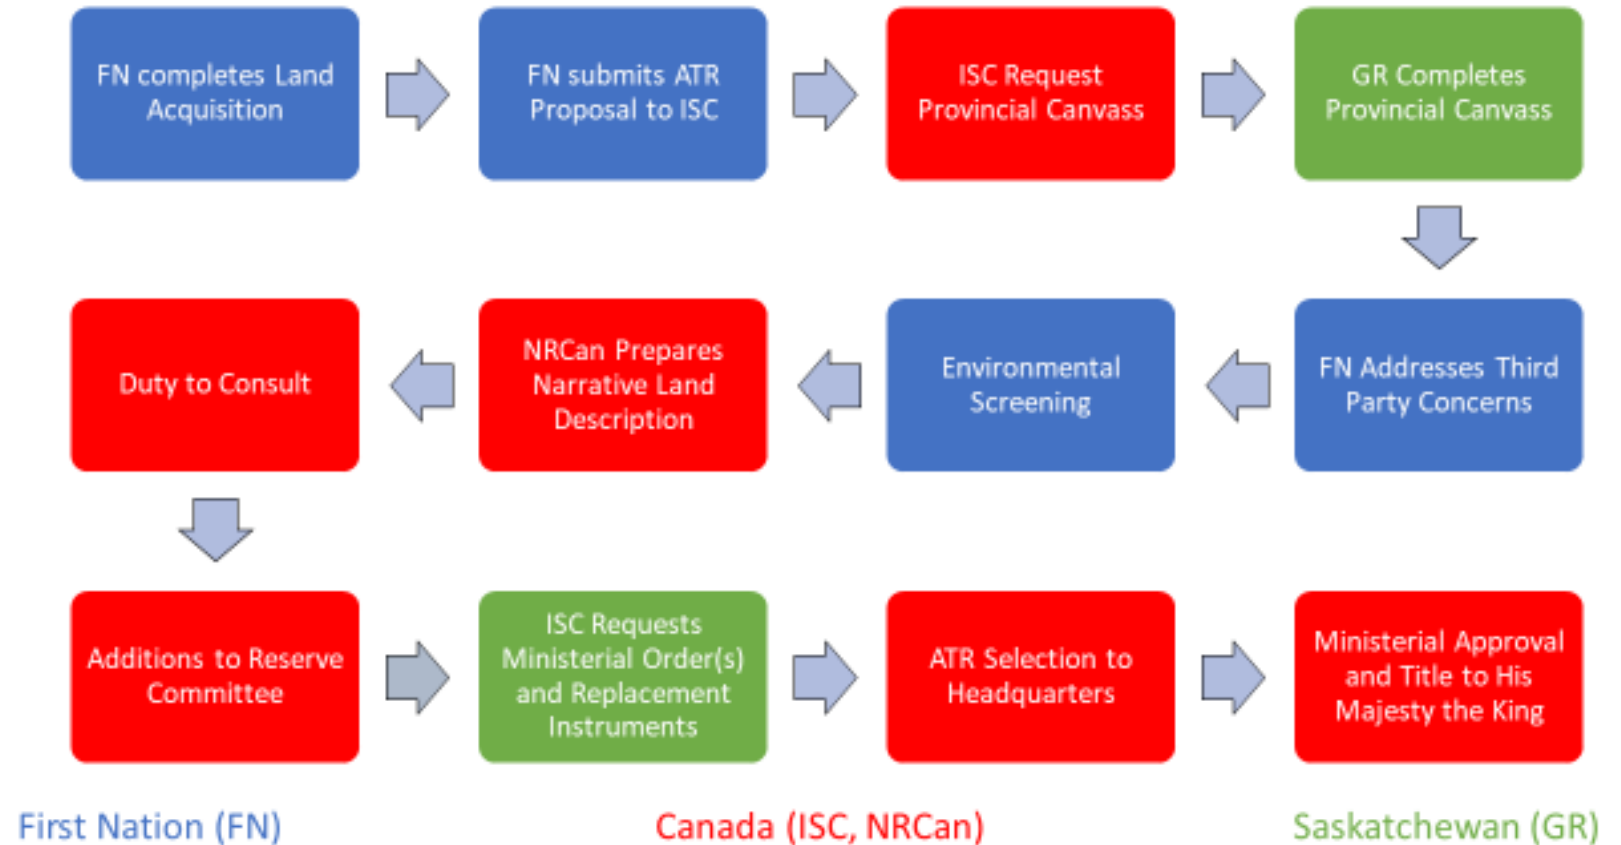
FN completes Land Acquisition

FN submits ATR Proposal to ISC

ISC Request Provincial Canvass

GR Completes Provincial Canvass

FN Addresses Third Party Concerns

Environmental Screening

NRCan Prepares Narrative Land Description

Duty to Consult

Additions to Reserve Committee

ISC Requests Ministerial Order(s) and Replacement Instruments

ATR Selection to Headquarters

Ministerial Approval and Title to His Majesty the King

First Nation (FN)

Canada (ISC, NRCan)

Saskatchewan (GR)